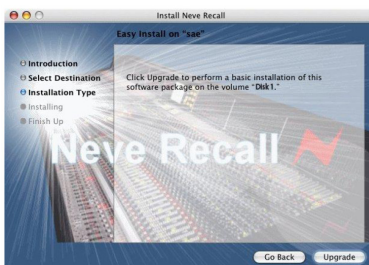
Install Neve Recall

Easy Install on "sae"

Introduction
Select Destination
Installation Type
Installing
Finish Up

Click Upgrade to perform a basic installation of this software package on the volume "Disk1."

Neve Recall

Go Back
Upgrade